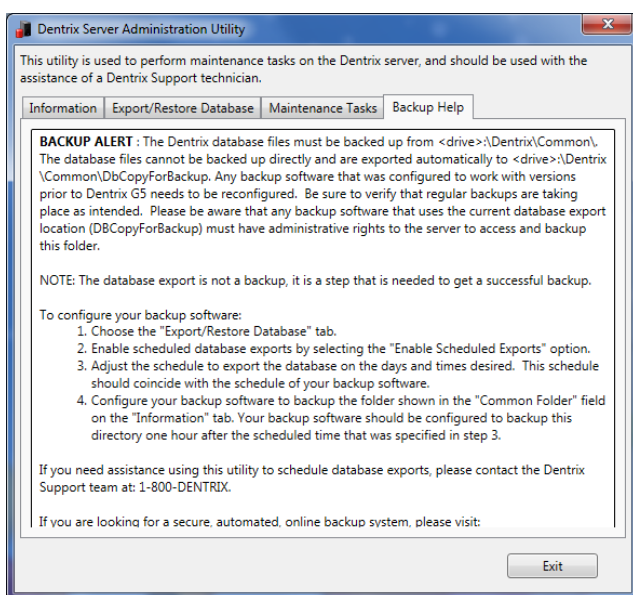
Dentrix Server Administration Utility

This utility is used to perform maintenance tasks on the Dentrix server, and should be used with the assistance of a Dentrix Support technician.

Information | Export/Restore Database | Maintenance Tasks | Backup Help

BACKUP ALERT : The Dentrix database files must be backed up from <drive>:\Dentrix\Common\. The database files cannot be backed up directly and are exported automatically to <drive>:\Dentrix\Common\DbCopyForBackup. Any backup software that was configured to work with versions prior to Dentrix G5 needs to be reconfigured. Be sure to verify that regular backups are taking place as intended. Please be aware that any backup software that uses the current database export location (DBCopyForBackup) must have administrative rights to the server to access and backup this folder.

NOTE: The database export is not a backup, it is a step that is needed to get a successful backup.

To configure your backup software:
1. Choose the "Export/Restore Database" tab.
2. Enable scheduled database exports by selecting the "Enable Scheduled Exports" option.
3. Adjust the schedule to export the database on the days and times desired. This schedule should coincide with the schedule of your backup software.
4. Configure your backup software to backup the folder shown in the "Common Folder" field on the "Information" tab. Your backup software should be configured to backup this directory one hour after the scheduled time that was specified in step 3.

If you need assistance using this utility to schedule database exports, please contact the Dentrix Support team at: 1-800-DENTRIX.

If you are looking for a secure, automated, online backup system, please visit:

Exit